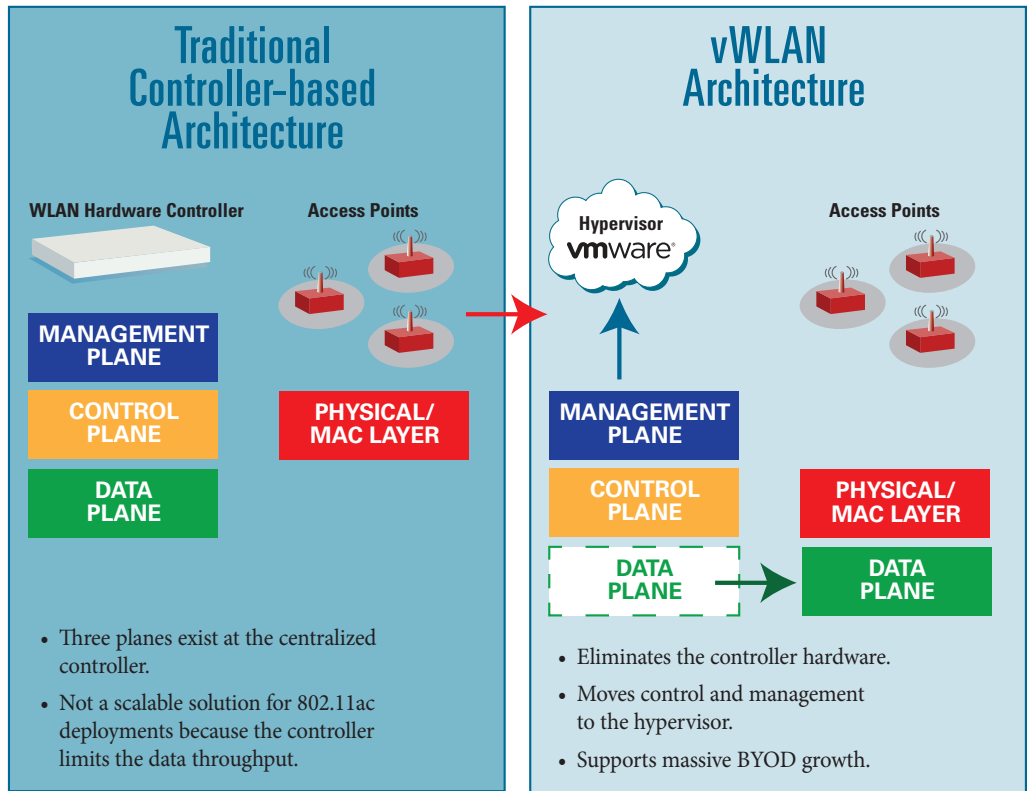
Traditional Controller-based Architecture

WLAN Hardware Controller

Access Points

MANAGEMENT PLANE

CONTROL PLANE

DATA PLANE

PHYSICAL/ MAC LAYER

• Three planes exist at the centralized controller.

• Not a scalable solution for 802.11ac deployments because the controller limits the data throughput.

vWLAN Architecture

Hypervisor vmware

Access Points

MANAGEMENT PLANE

CONTROL PLANE

DATA PLANE

PHYSICAL/ MAC LAYER

DATA PLANE

• Eliminates the controller hardware.

• Moves control and management to the hypervisor.

• Supports massive BYOD growth.